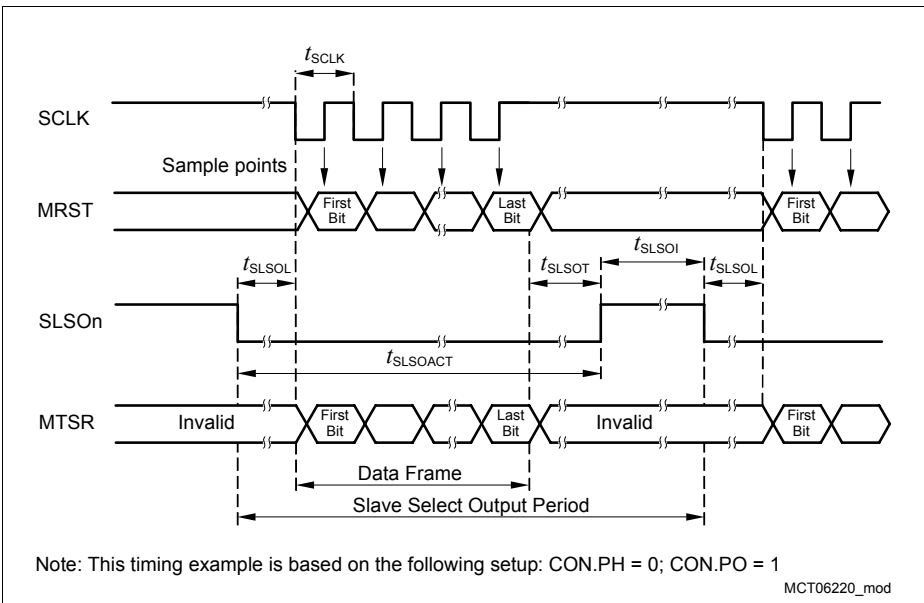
$t_{SCLK}$

SCLK

Sample points

MRST

First Bit

Last Bit

First Bit

$t_{SLSOL}$

$t_{SLSOT}$

$t_{SLSOI}$

$t_{SLSOL}$

SLSOn

$t_{SLSOACT}$

MTSR

Invalid

First Bit

Last Bit

Invalid

First Bit

Data Frame

Slave Select Output Period

Note: This timing example is based on the following setup: CON.PH = 0; CON.PO = 1

MCT06220_mod